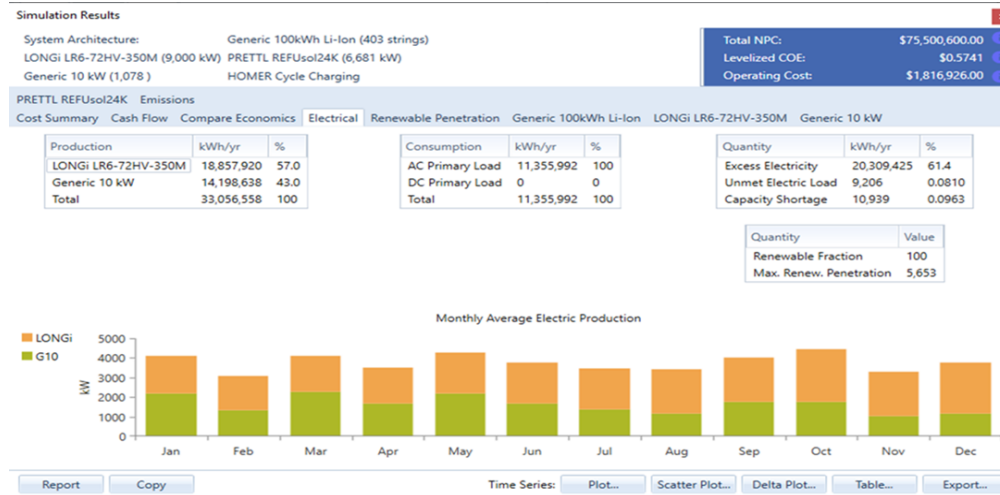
Simulation Results

System Architecture: Generic 100kWh Li-Ion (403 strings)
LONGi LR6-72HV-350M (9,000 kW) PRETTL REFUsol24K (6,681 kW)
Generic 10 kW (1,078 ) HOMER Cycle Charging

| Total NPC: | $75,500,600.00 |
|---|---|
| Levelized COE: | $0.5741 |
| Operating Cost: | $1,816,926.00 |

PRETTL REFUsol24K Emissions
Cost Summary Cash Flow Compare Economics Electrical Renewable Penetration Generic 100kWh Li-Ion LONGi LR6-72HV-350M Generic 10 kW

| Production | kWh/yr | % |
|---|---|---|
| LONGi LR6-72HV-350M | 18,857,920 | 57.0 |
| Generic 10 kW | 14,198,638 | 43.0 |
| Total | 33,056,558 | 100 |

| Consumption | kWh/yr | % |
|---|---|---|
| AC Primary Load | 11,355,992 | 100 |
| DC Primary Load | 0 | 0 |
| Total | 11,355,992 | 100 |

| Quantity | kWh/yr | % |
|---|---|---|
| Excess Electricity | 20,309,425 | 61.4 |
| Unmet Electric Load | 9,206 | 0.0810 |
| Capacity Shortage | 10,939 | 0.0963 |

| Quantity | Value |
|---|---|
| Renewable Fraction | 100 |
| Max. Renew. Penetration | 5,653 |

Monthly Average Electric Production

LONGi
G10

5000
4000
3000
2000
1000
0
kW

Jan Feb Mar Apr May Jun Jul Aug Sep Oct Nov Dec

Report Copy Time Series: Plot... Scatter Plot... Delta Plot... Table... Export...